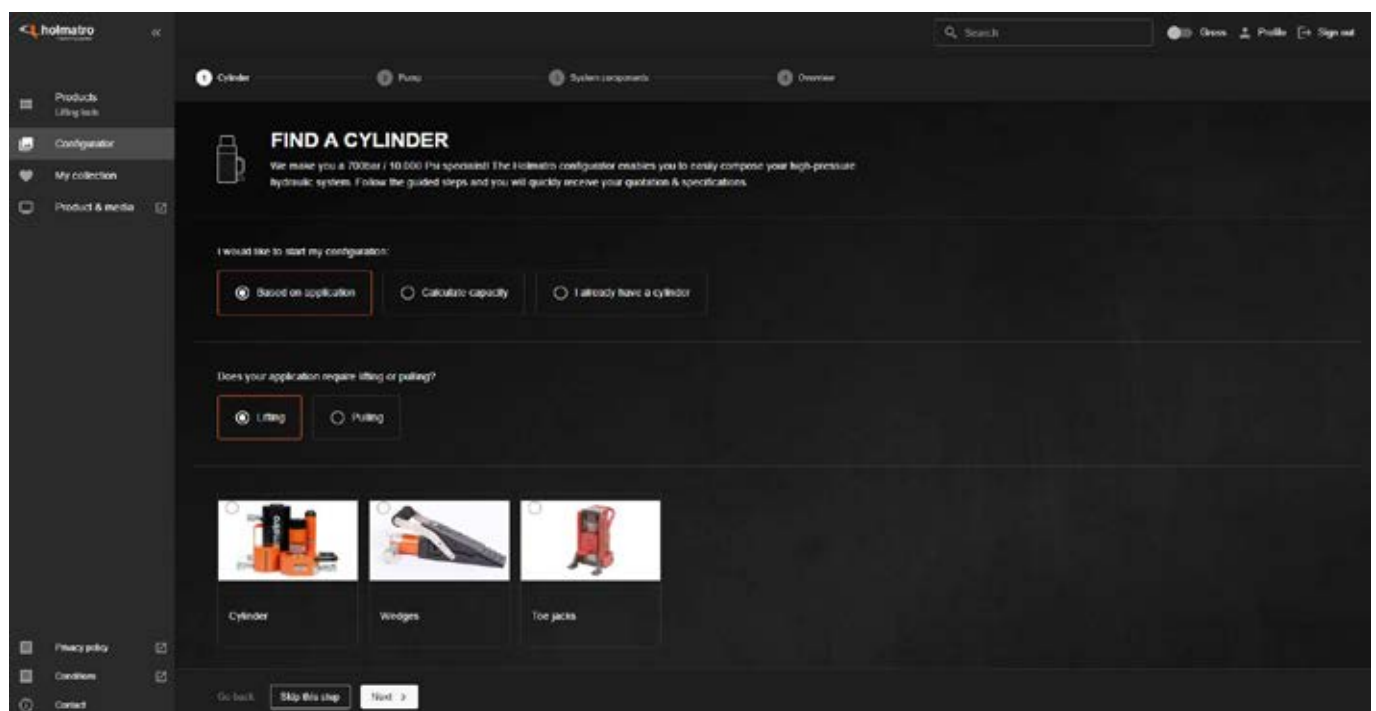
holmatro

Products
Lifting tools

Configurator

My collection

Product & media

Privacy policy

Conditions

Contact

Search

Gross Profile Sign out

1 Cylinder 2 Pump 3 System components 4 Overview

FIND A CYLINDER

We make you a 700bar / 10.000 Psi specialist! The Holmatro configurator enables you to easily compose your high-pressure hydraulic system. Follow the guided steps and you will quickly receive your quotation & specifications.

I would like to start my configuration:

Based on application

Calculate capacity

I already have a cylinder

Does your application require lifting or pulling?

Lifting

Pulling

Cylinder

Wedges

Toe jacks

Go back

Skip this step

Next >